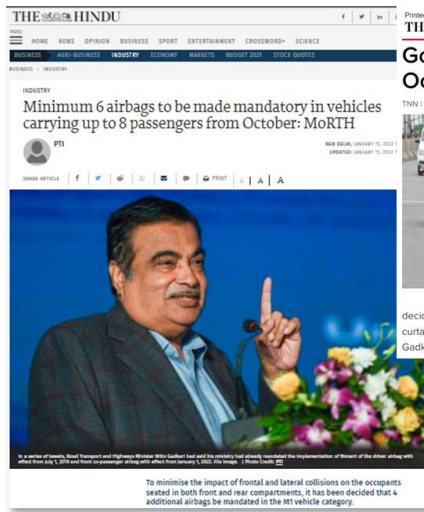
THE HINDU

MENU

HOME NEWS OPINION BUSINESS SPORT ENTERTAINMENT CROSSWORD+ SCIENCE

BUSINESS AGRI-BUSINESS INDUSTRY ECONOMY MARKETS BUDGET 2021 STOCK QUOTES

BUSINESS > INDUSTRY

INDUSTRY

Minimum 6 airbags to be made mandatory in vehicles carrying up to 8 passengers from October: MoRTH

PTI

NEW DELHI, JANUARY 15, 2022 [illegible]
UPDATED: JANUARY 15, 2022 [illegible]

SHARE ARTICLE PRINT A A

In a series of tweets, Road Transport and Highways Minister Nitin Gadkari had said his ministry had already mandated the implementation of fitment of the driver airbag with effect from July 1, 2019 and front co-passenger airbag with effect from January 1, 2022. File image. | Photo Credit: PTI

To minimise the impact of frontal and lateral collisions on the occupants seated in both front and rear compartments, it has been decided that 4 additional airbags be mandated in the M1 vehicle category.

Printed
THE

Go
Oc

TNN |

decid
curta
Gadk